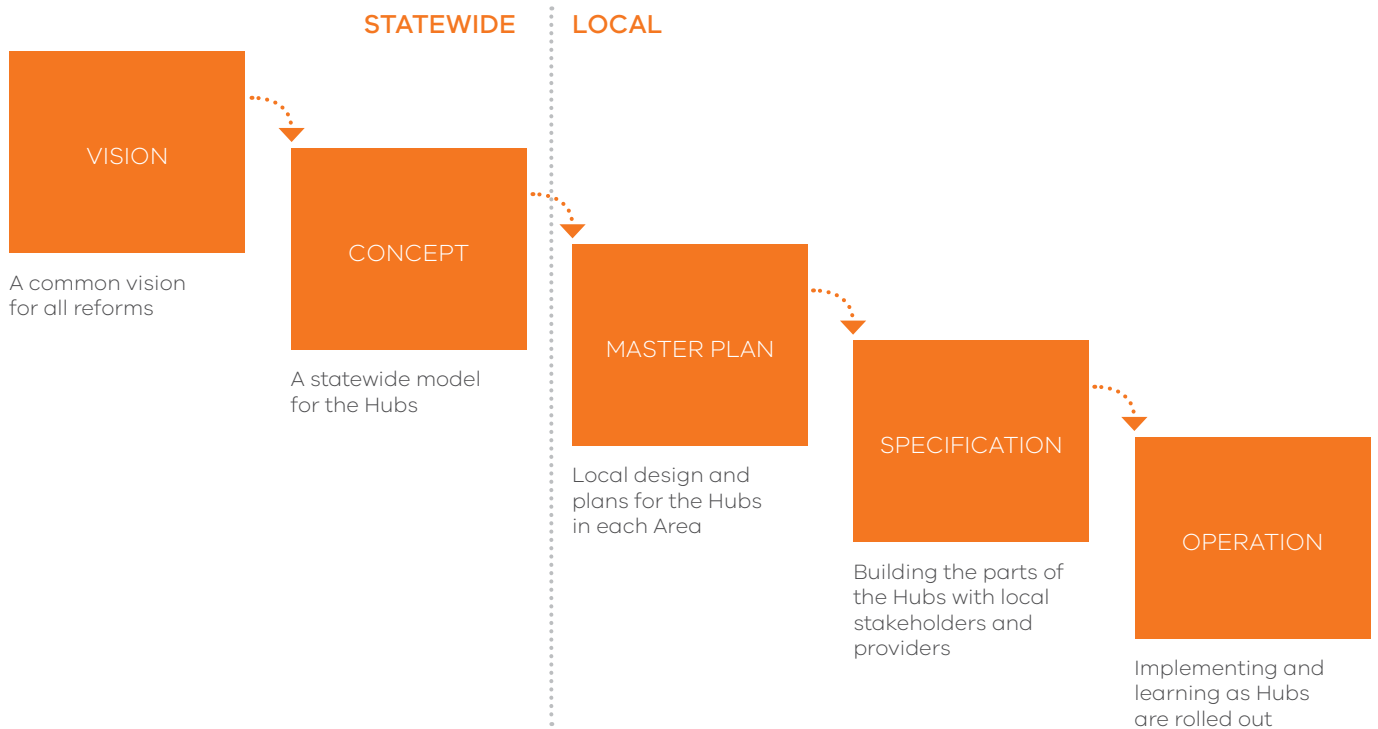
STATEWIDE

LOCAL

VISION

A common vision for all reforms

CONCEPT

A statewide model for the Hubs

MASTER PLAN

Local design and plans for the Hubs in each Area

SPECIFICATION

Building the parts of the Hubs with local stakeholders and providers

OPERATION

Implementing and learning as Hubs are rolled out